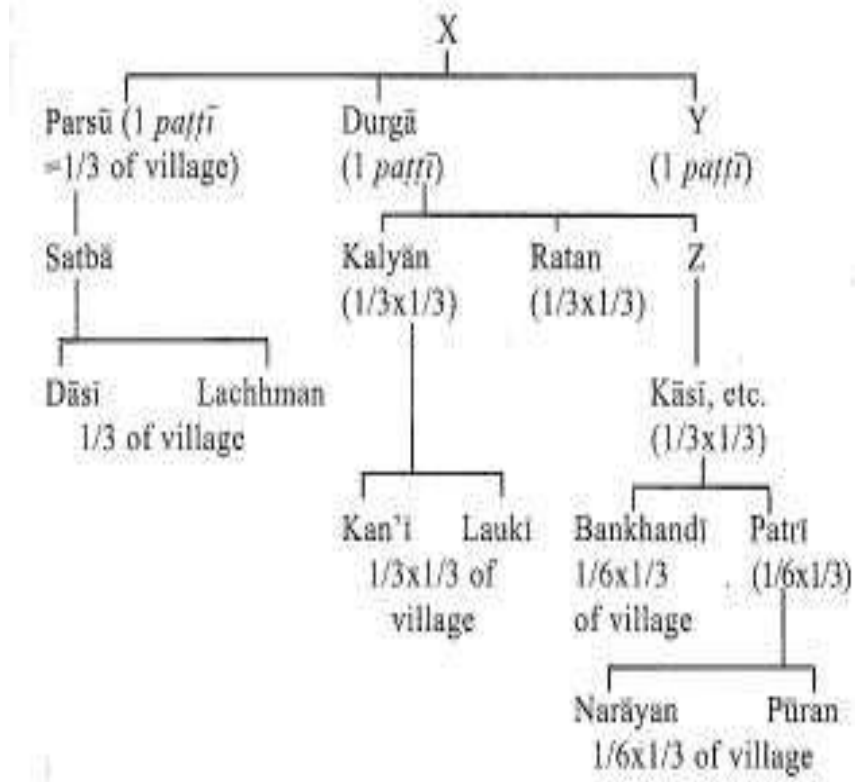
X

Parsū (1 *paṭṭī* =1/3 of village)

Durgā (1 *paṭṭī*)

Y (1 *paṭṭī*)

Satbā

Kalyān (1/3x1/3)

Ratan (1/3x1/3)

Z

Dāsī

Lachhman

1/3 of village

Kāsī, etc. (1/3x1/3)

Kan'i

Lauki

1/3x1/3 of village

Bankhandī 1/6x1/3 of village

Patrī (1/6x1/3)

Narāyan

Pūran

1/6x1/3 of village